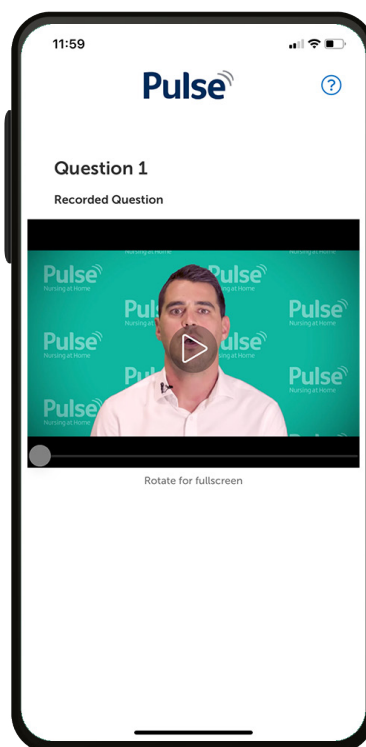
11:59

Pulse

?

Question 1

Recorded Question

Pulse
Nursing at Home
Pulse
Nursing at Home
Pulse
Nursing at Home
Pulse
Nursing at Home
Pulse
Nursing at Home
Pulse
Nursing at Home
Pulse
Nursing at Home
Pulse
Nursing at Home

Rotate for fullscreen